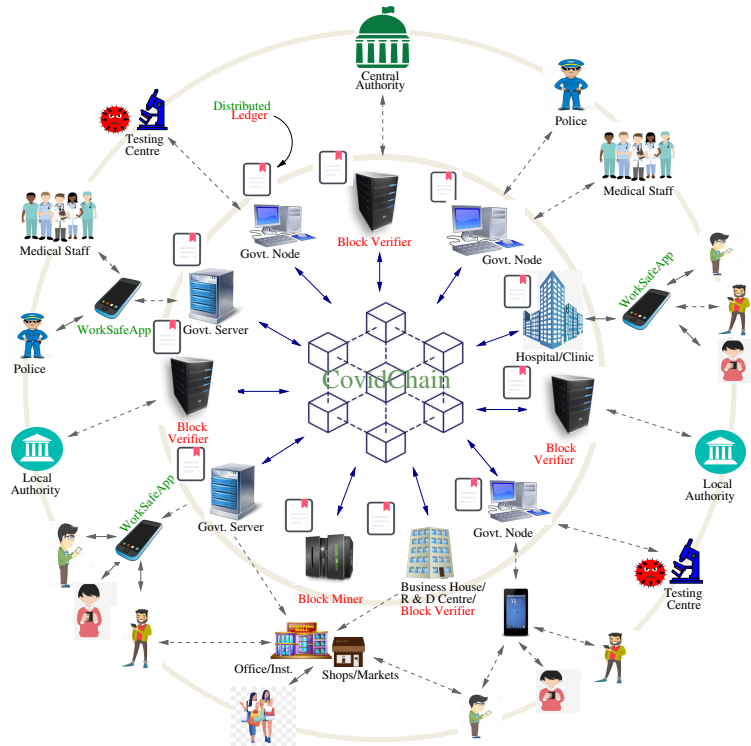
Central Authority

Police

Medical Staff

Distributed Ledger

Testing Centre

Block Verifier

Govt. Node

Govt. Node

Medical Staff

WorkSafeApp

Govt. Server

WorkSafeApp

Police

Hospital/Clinic

CovidChain

Block Verifier

Block Verifier

Local Authority

Local Authority

WorkSafeApp

Govt. Server

Govt. Node

Block Miner

Business House/ R & D Centre/ Block Verifier

Testing Centre

SHOPPING MALL

Office/Inst.

Shops/Markets